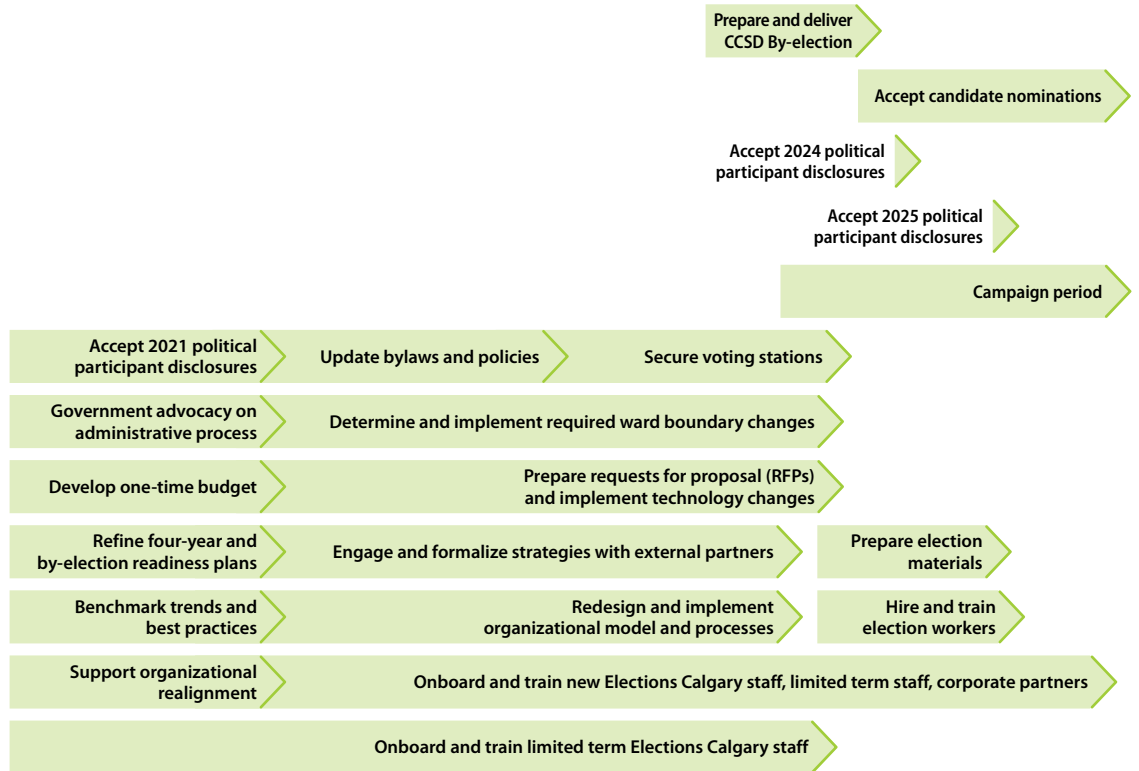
Prepare and deliver CCSD By-election

Accept candidate nominations

Accept 2024 political participant disclosures

Accept 2025 political participant disclosures

Campaign period

Accept 2021 political participant disclosures

Update bylaws and policies

Secure voting stations

Government advocacy on administrative process

Determine and implement required ward boundary changes

Develop one-time budget

Prepare requests for proposal (RFPs) and implement technology changes

Refine four-year and by-election readiness plans

Engage and formalize strategies with external partners

Prepare election materials

Benchmark trends and best practices

Redesign and implement organizational model and processes

Hire and train election workers

Support organizational realignment

Onboard and train new Elections Calgary staff, limited term staff, corporate partners

Onboard and train limited term Elections Calgary staff